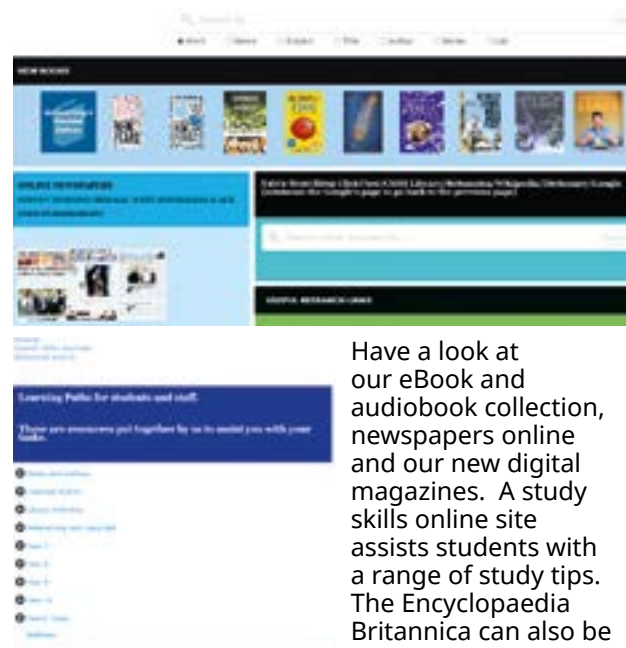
NEW BOOKS

ONLINE NEWSPAPERS

USEFUL RESEARCH LINKS

Learning Paths for students and staff.

These are resources put together by us to assist you with your tasks.

Have a look at our eBook and audiobook collection, newspapers online and our new digital magazines. A study skills online site assists students with a range of study tips. The Encyclopaedia Britannica can also be